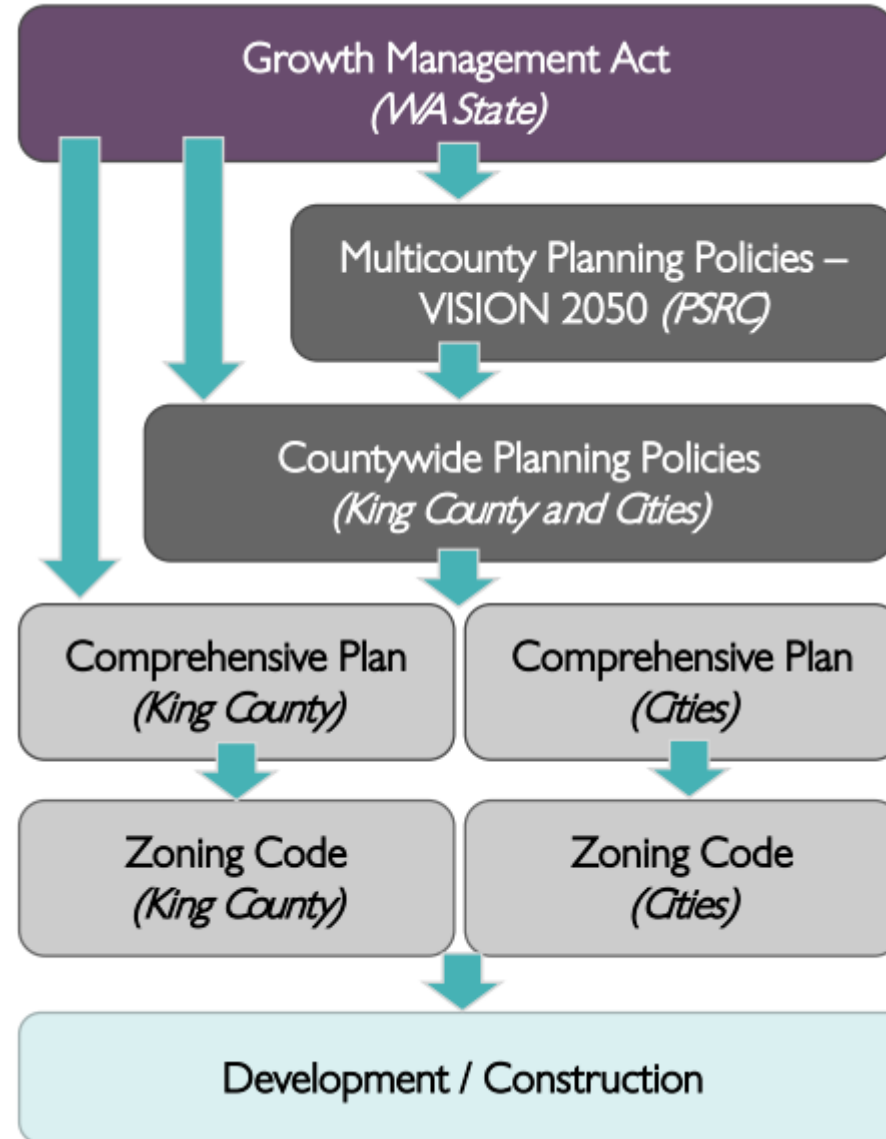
Growth Management Act
(WA State)

Multicounty Planning Policies – VISION 2050 (PSRC)

Countywide Planning Policies
(King County and Cities)

Comprehensive Plan
(King County)

Comprehensive Plan
(Cities)

Zoning Code
(King County)

Zoning Code
(Cities)

Development / Construction